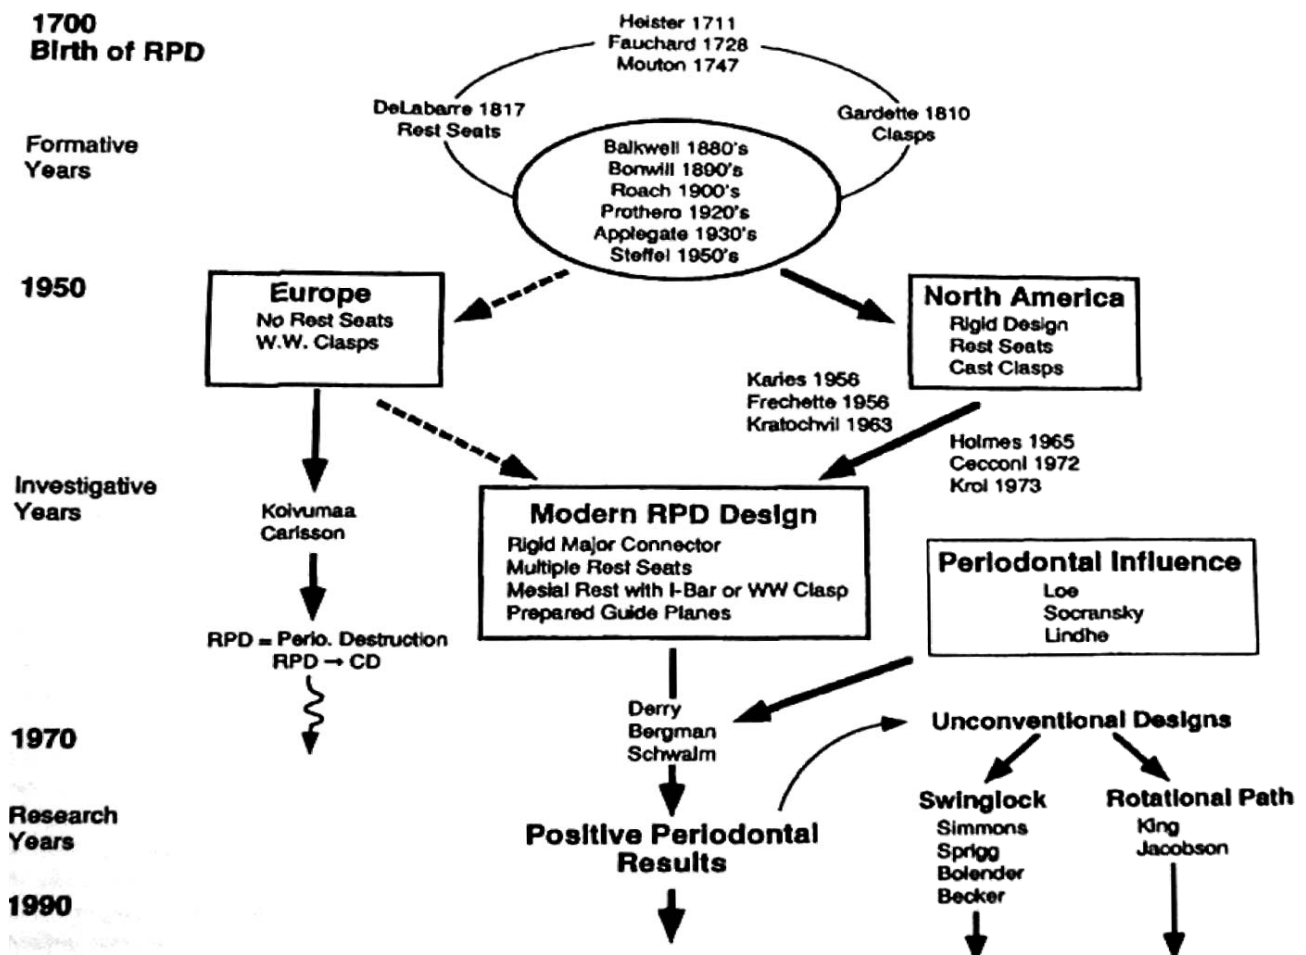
1700
Birth of RPD

Heister 1711
Fauchard 1728
Mouton 1747

DeLabarre 1817
Rest Seats

Gardette 1810
Clasps

Formative Years

Balkwell 1880's
Bonwill 1890's
Roach 1900's
Prothero 1920's
Applegate 1930's
Steffel 1950's

1950

Europe
No Rest Seats
W.W. Clasps

North America
Rigid Design
Rest Seats
Cast Clasps

Karies 1956
Frechette 1956
Kratochvil 1963

Holmes 1965
Cecconi 1972
Krol 1973

Investigative Years

Koivumaa
Carlsson

Modern RPD Design
Rigid Major Connector
Multiple Rest Seats
Mesial Rest with I-Bar or WW Clasp
Prepared Guide Planes

Periodontal Influence
Loe
Socransky
Lindhe

RPD = Perio. Destruction
RPD → CD

1970

Derry
Bergman
Schwalm

Unconventional Designs

Research Years

Positive Periodontal Results

Swinglock
Simmons
Sprigg
Bolender
Becker

Rotational Path
King
Jacobson

1990